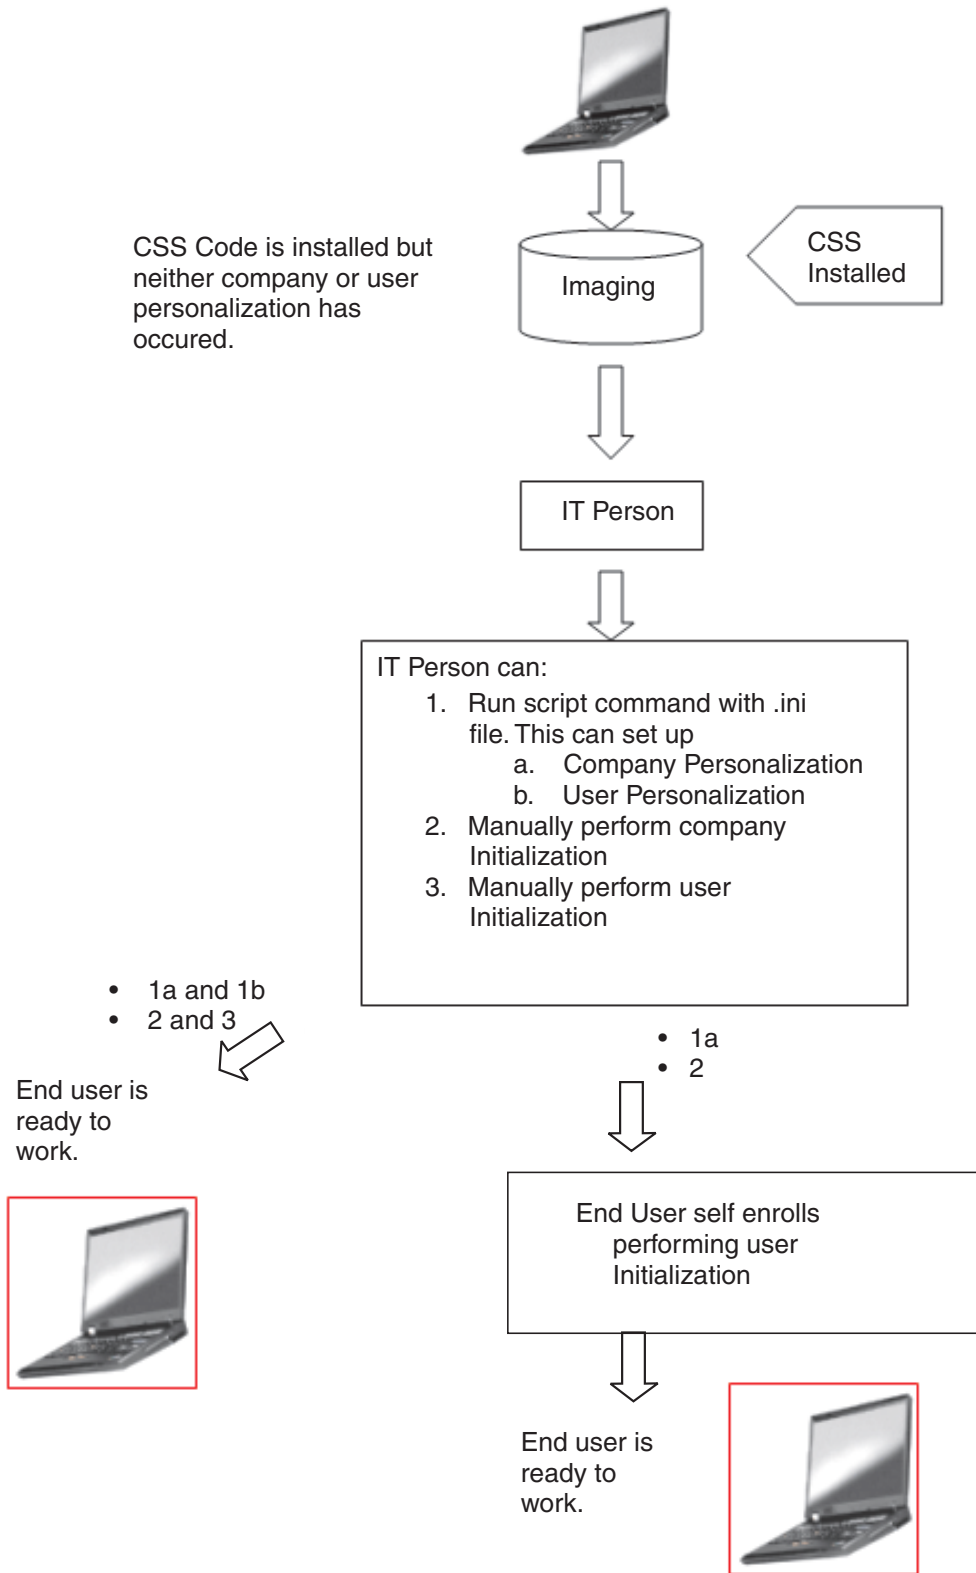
CSS Code is installed but neither company or user personalization has occured.

Imaging

CSS Installed

IT Person

IT Person can:
1. Run script command with .ini file. This can set up
a. Company Personalization
b. User Personalization
2. Manually perform company Initialization
3. Manually perform user Initialization

• 1a and 1b
• 2 and 3

End user is ready to work.

• 1a
• 2

End User self enrolls performing user Initialization

End user is ready to work.